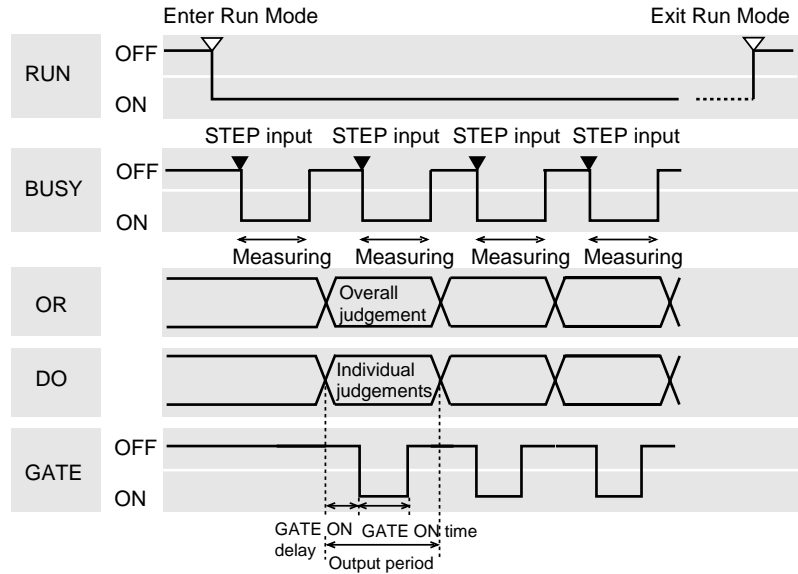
Enter Run Mode

Exit Run Mode

RUN

OFF

ON

STEP input STEP input STEP input STEP input

BUSY

OFF

ON

Measuring Measuring Measuring Measuring

OR

Overall judgement

DO

Individual judgements

GATE

OFF

ON

GATE ON delay

GATE ON time

Output period